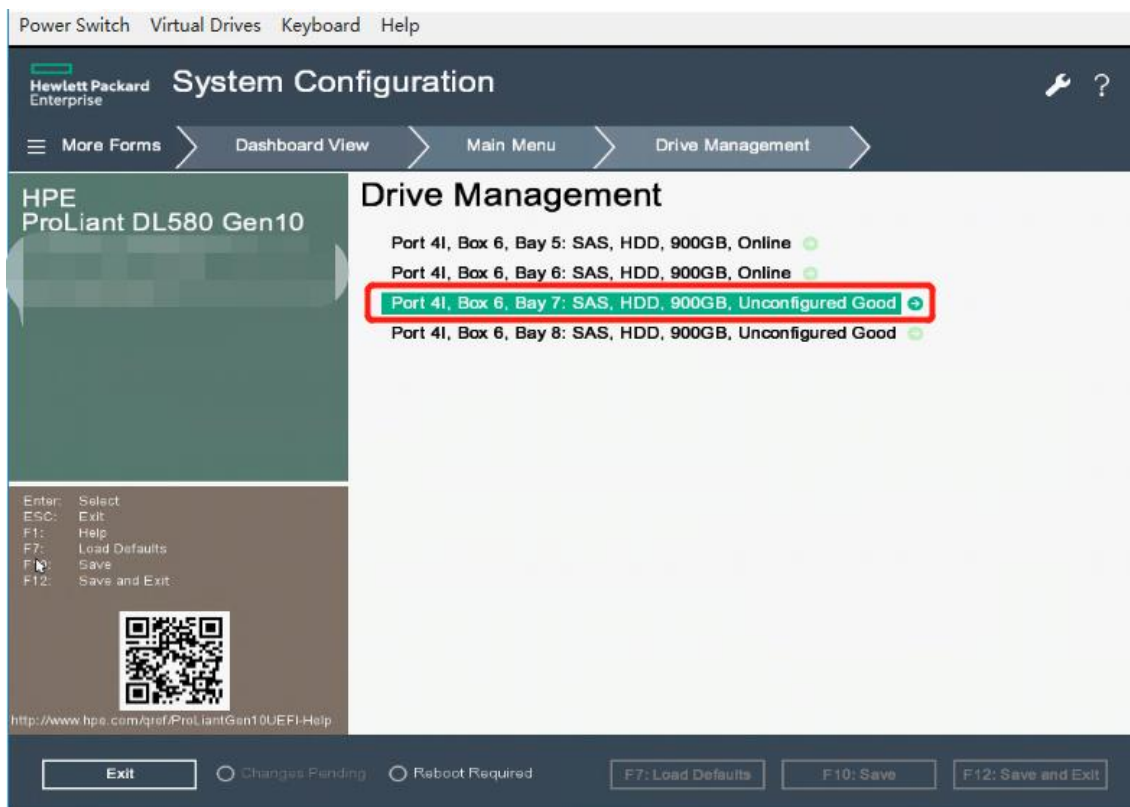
Power Switch Virtual Drives Keyboard Help

Hewlett Packard Enterprise System Configuration

? More Forms Dashboard View Main Menu Drive Management

HPE
ProLiant DL580 Gen10

Drive Management

Port 4I, Box 6, Bay 5: SAS, HDD, 900GB, Online
Port 4I, Box 6, Bay 6: SAS, HDD, 900GB, Online
Port 4I, Box 6, Bay 7: SAS, HDD, 900GB, Unconfigured Good
Port 4I, Box 6, Bay 8: SAS, HDD, 900GB, Unconfigured Good

Enter: Select
ESC: Exit
F1: Help
F7: Load Defaults
F10: Save
F12: Save and Exit

http://www.hpe.com/qref/ProLiantGen10UEFI-Help

Exit
Changes Pending
Reboot Required
F7: Load Defaults
F10: Save
F12: Save and Exit